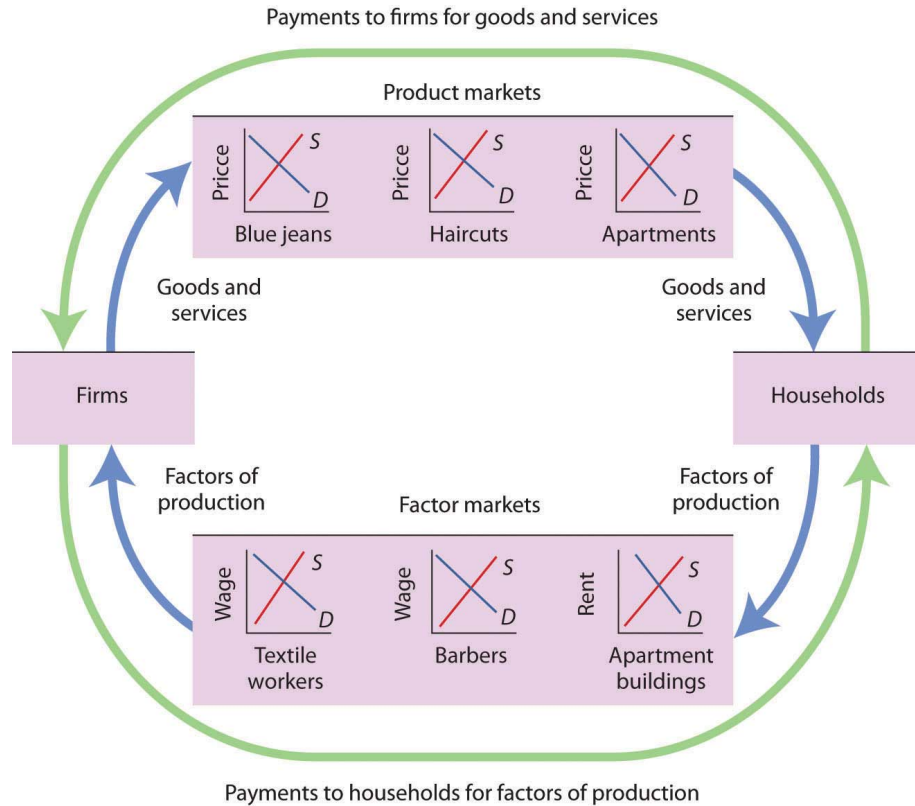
Payments to firms for goods and services

Product markets

Price
S
D
Blue jeans

Price
S
D
Haircuts

Price
S
D
Apartments

Goods and services

Goods and services

Firms

Households

Factors of production

Factors of production

Factor markets

Wage
S
D
Textile workers

Wage
S
D
Barbers

Rent
S
D
Apartment buildings

Payments to households for factors of production